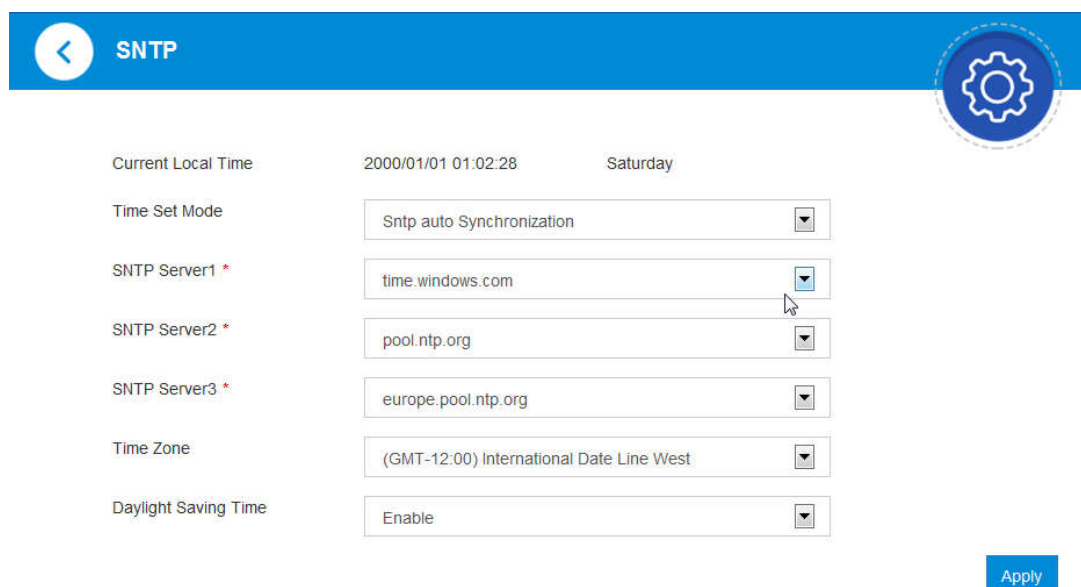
SNTP

Current Local Time 2000/01/01 01:02:28 Saturday

Time Set Mode Sntp auto Synchronization

SNTP Server1 * time.windows.com

SNTP Server2 * pool.ntp.org

SNTP Server3 * europe.pool.ntp.org

Time Zone (GMT-12:00) International Date Line West

Daylight Saving Time Enable

Apply